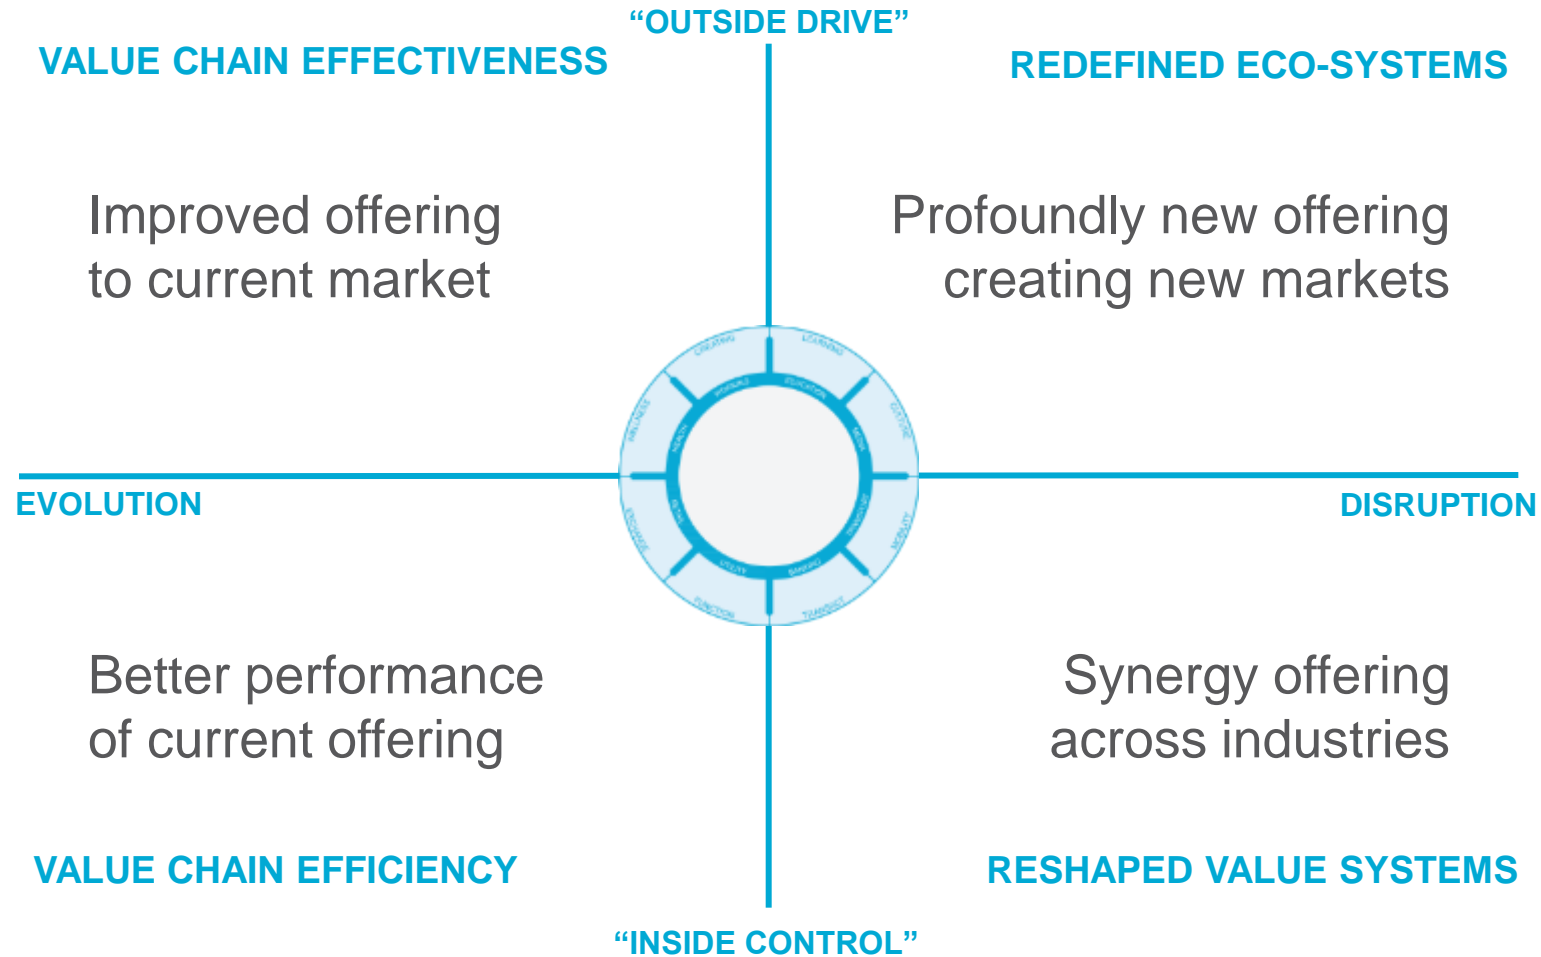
“OUTSIDE DRIVE”

VALUE CHAIN EFFECTIVENESS

REDEFINED ECO-SYSTEMS

Improved offering to current market

Profoundly new offering creating new markets

EVOLUTION

DISRUPTION

Better performance of current offering

Synergy offering across industries

VALUE CHAIN EFFICIENCY

RESHAPED VALUE SYSTEMS

“INSIDE CONTROL”